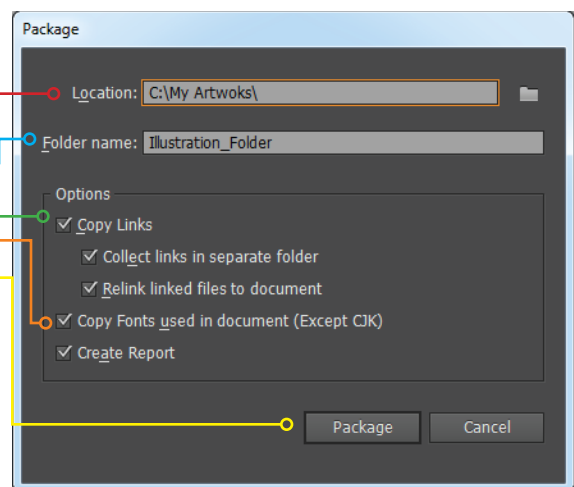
Package

Location: C:\My Artwoks\

Folder name: Illustration_Folder

Options

☑ Copy Links

☑ Collect links in separate folder

☑ Relink linked files to document

☑ Copy Fonts used in document (Except CJK)

☑ Create Report

Package

Cancel